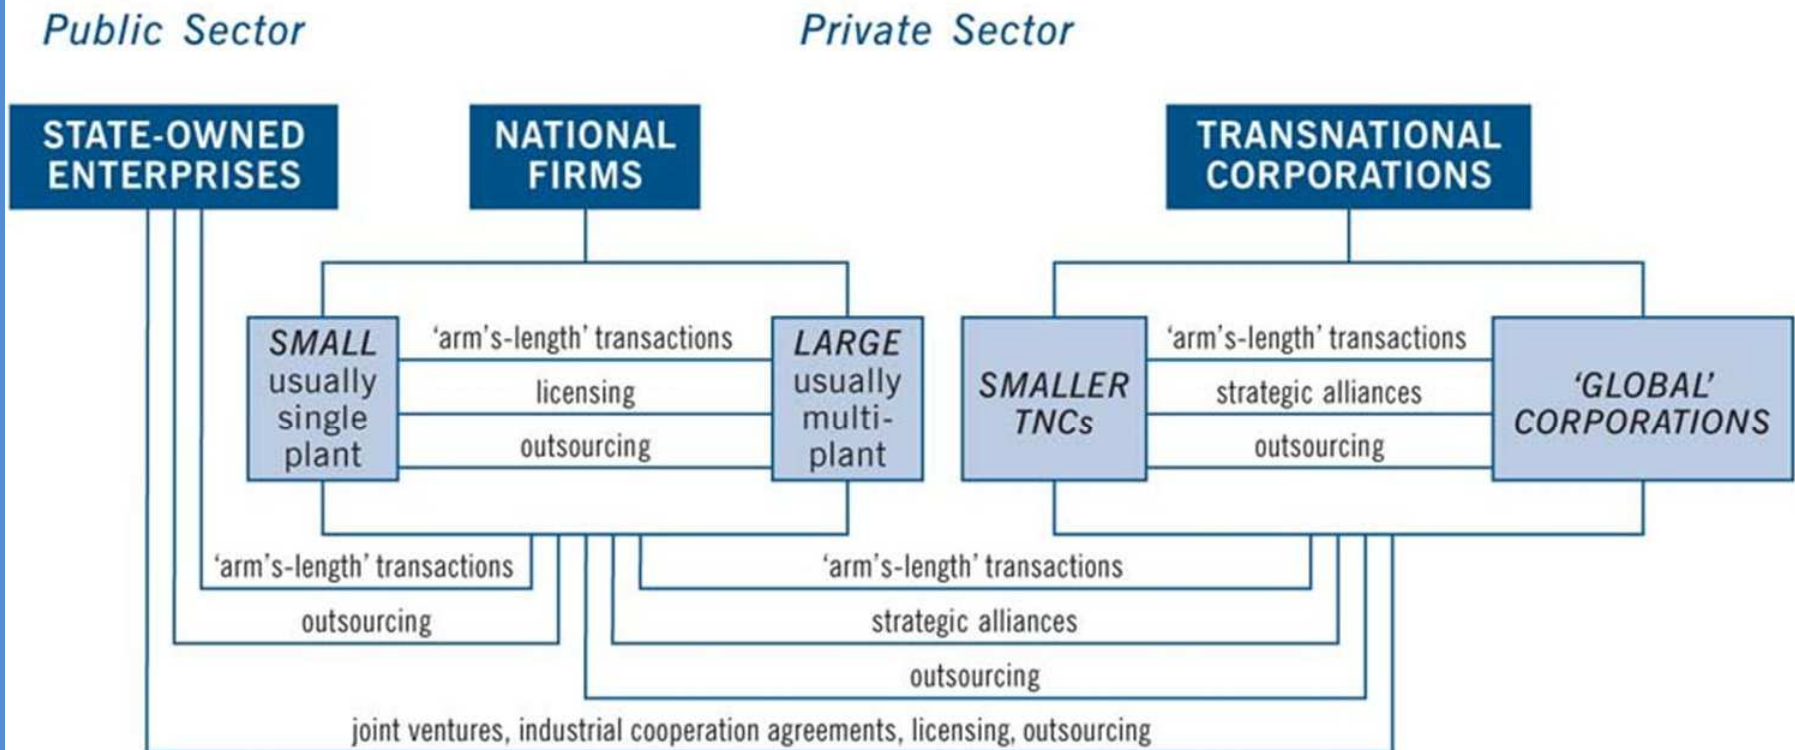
Public Sector

Private Sector

STATE-OWNED ENTERPRISES

NATIONAL FIRMS

TRANSNATIONAL CORPORATIONS

SMALL usually single plant

'arm's-length' transactions

licensing

outsourcing

LARGE usually multi-plant

SMALLER TNCs

'arm's-length' transactions

strategic alliances

outsourcing

'GLOBAL' CORPORATIONS

'arm's-length' transactions

outsourcing

'arm's-length' transactions

strategic alliances

outsourcing

joint ventures, industrial cooperation agreements, licensing, outsourcing